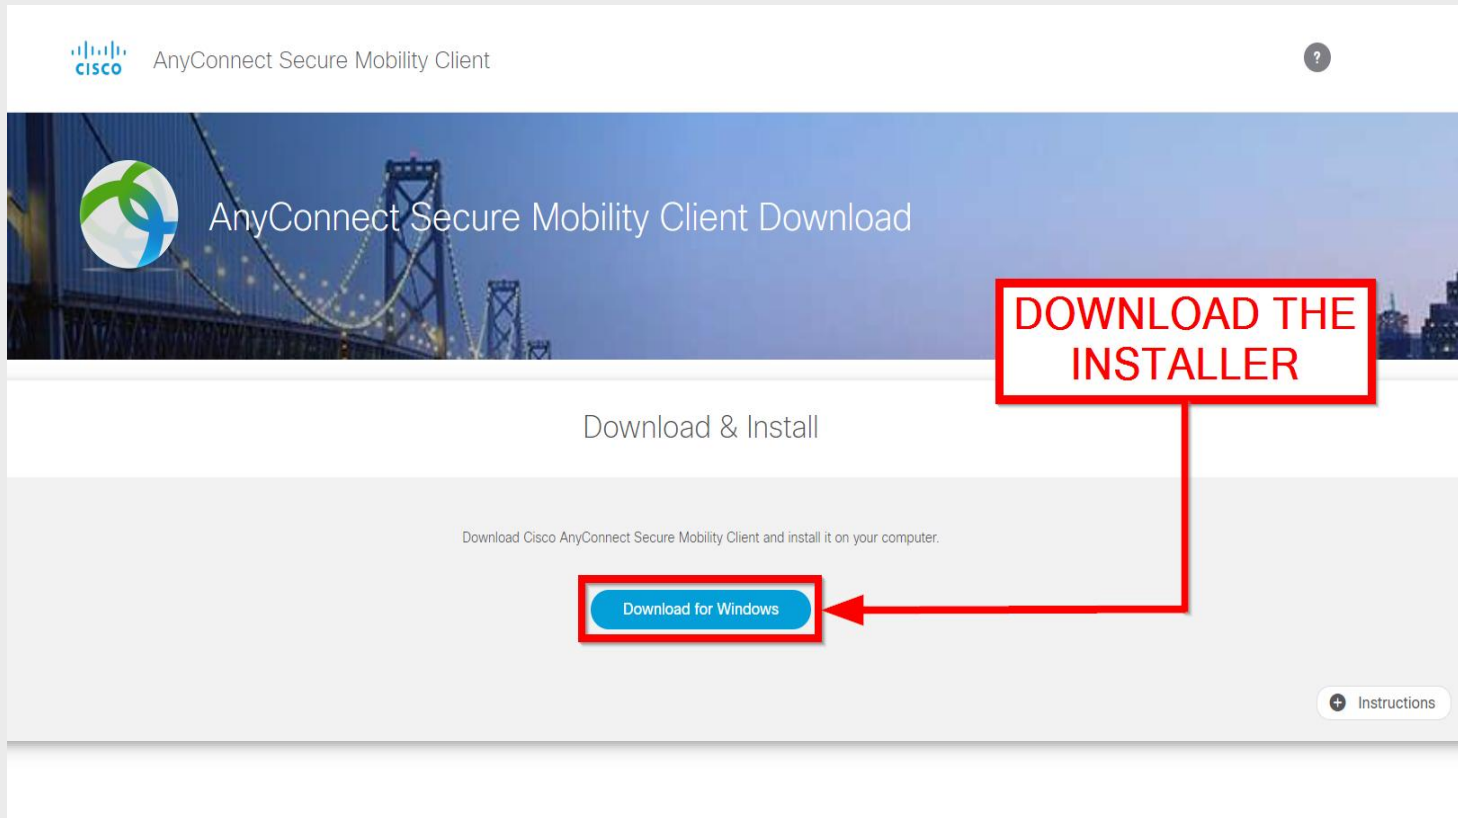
cisco AnyConnect Secure Mobility Client

?

AnyConnect Secure Mobility Client Download

DOWNLOAD THE INSTALLER

Download & Install

Download Cisco AnyConnect Secure Mobility Client and install it on your computer.

Download for Windows

Instructions